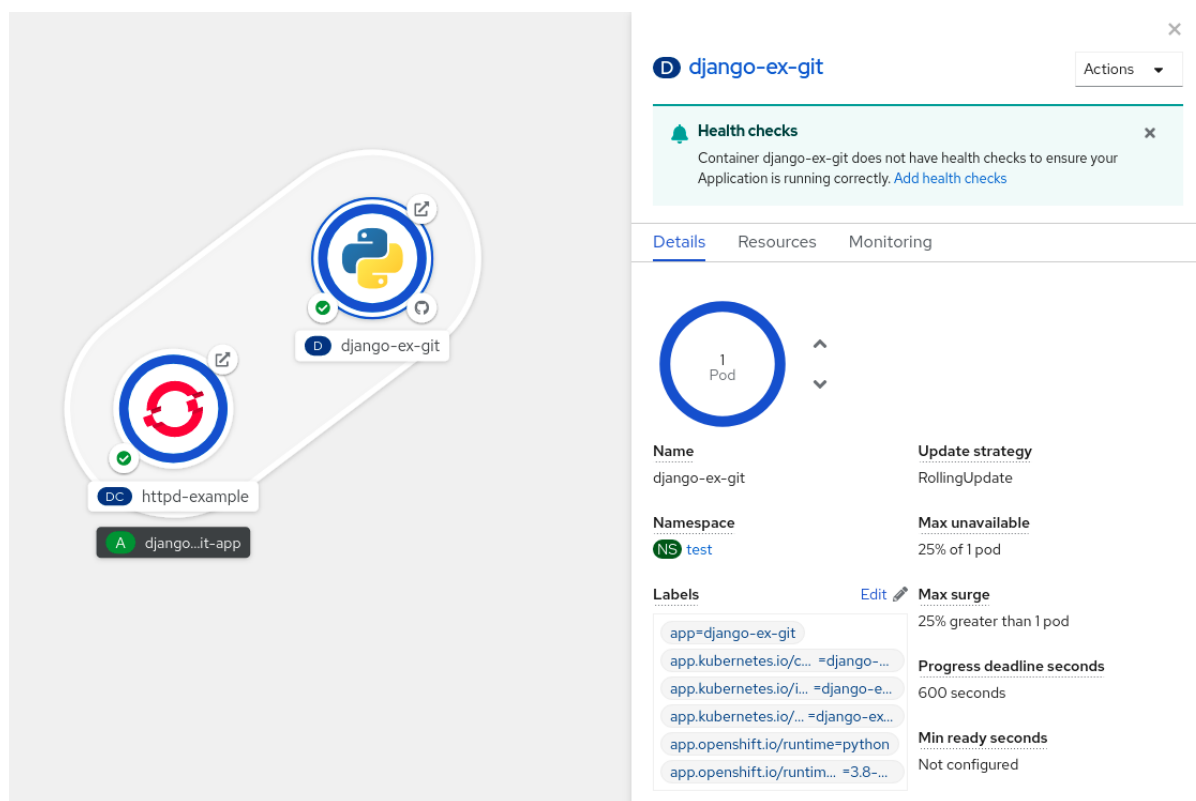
D django-ex-git

DC httpd-example

A django...it-app

×

D django-ex-git

Actions

Health checks

Container django-ex-git does not have health checks to ensure your Application is running correctly. Add health checks

×

Details Resources Monitoring

1 Pod

Name
django-ex-git

Update strategy
RollingUpdate

Namespace
NS test

Max unavailable
25% of 1 pod

Labels
Edit

Max surge
25% greater than 1 pod

app=django-ex-git
app.kubernetes.io/c... =django-...
app.kubernetes.io/i... =django-e...
app.kubernetes.io/... =django-ex...
app.openshift.io/runtime=python
app.openshift.io/runtim... =3.8-...

Progress deadline seconds
600 seconds

Min ready seconds
Not configured